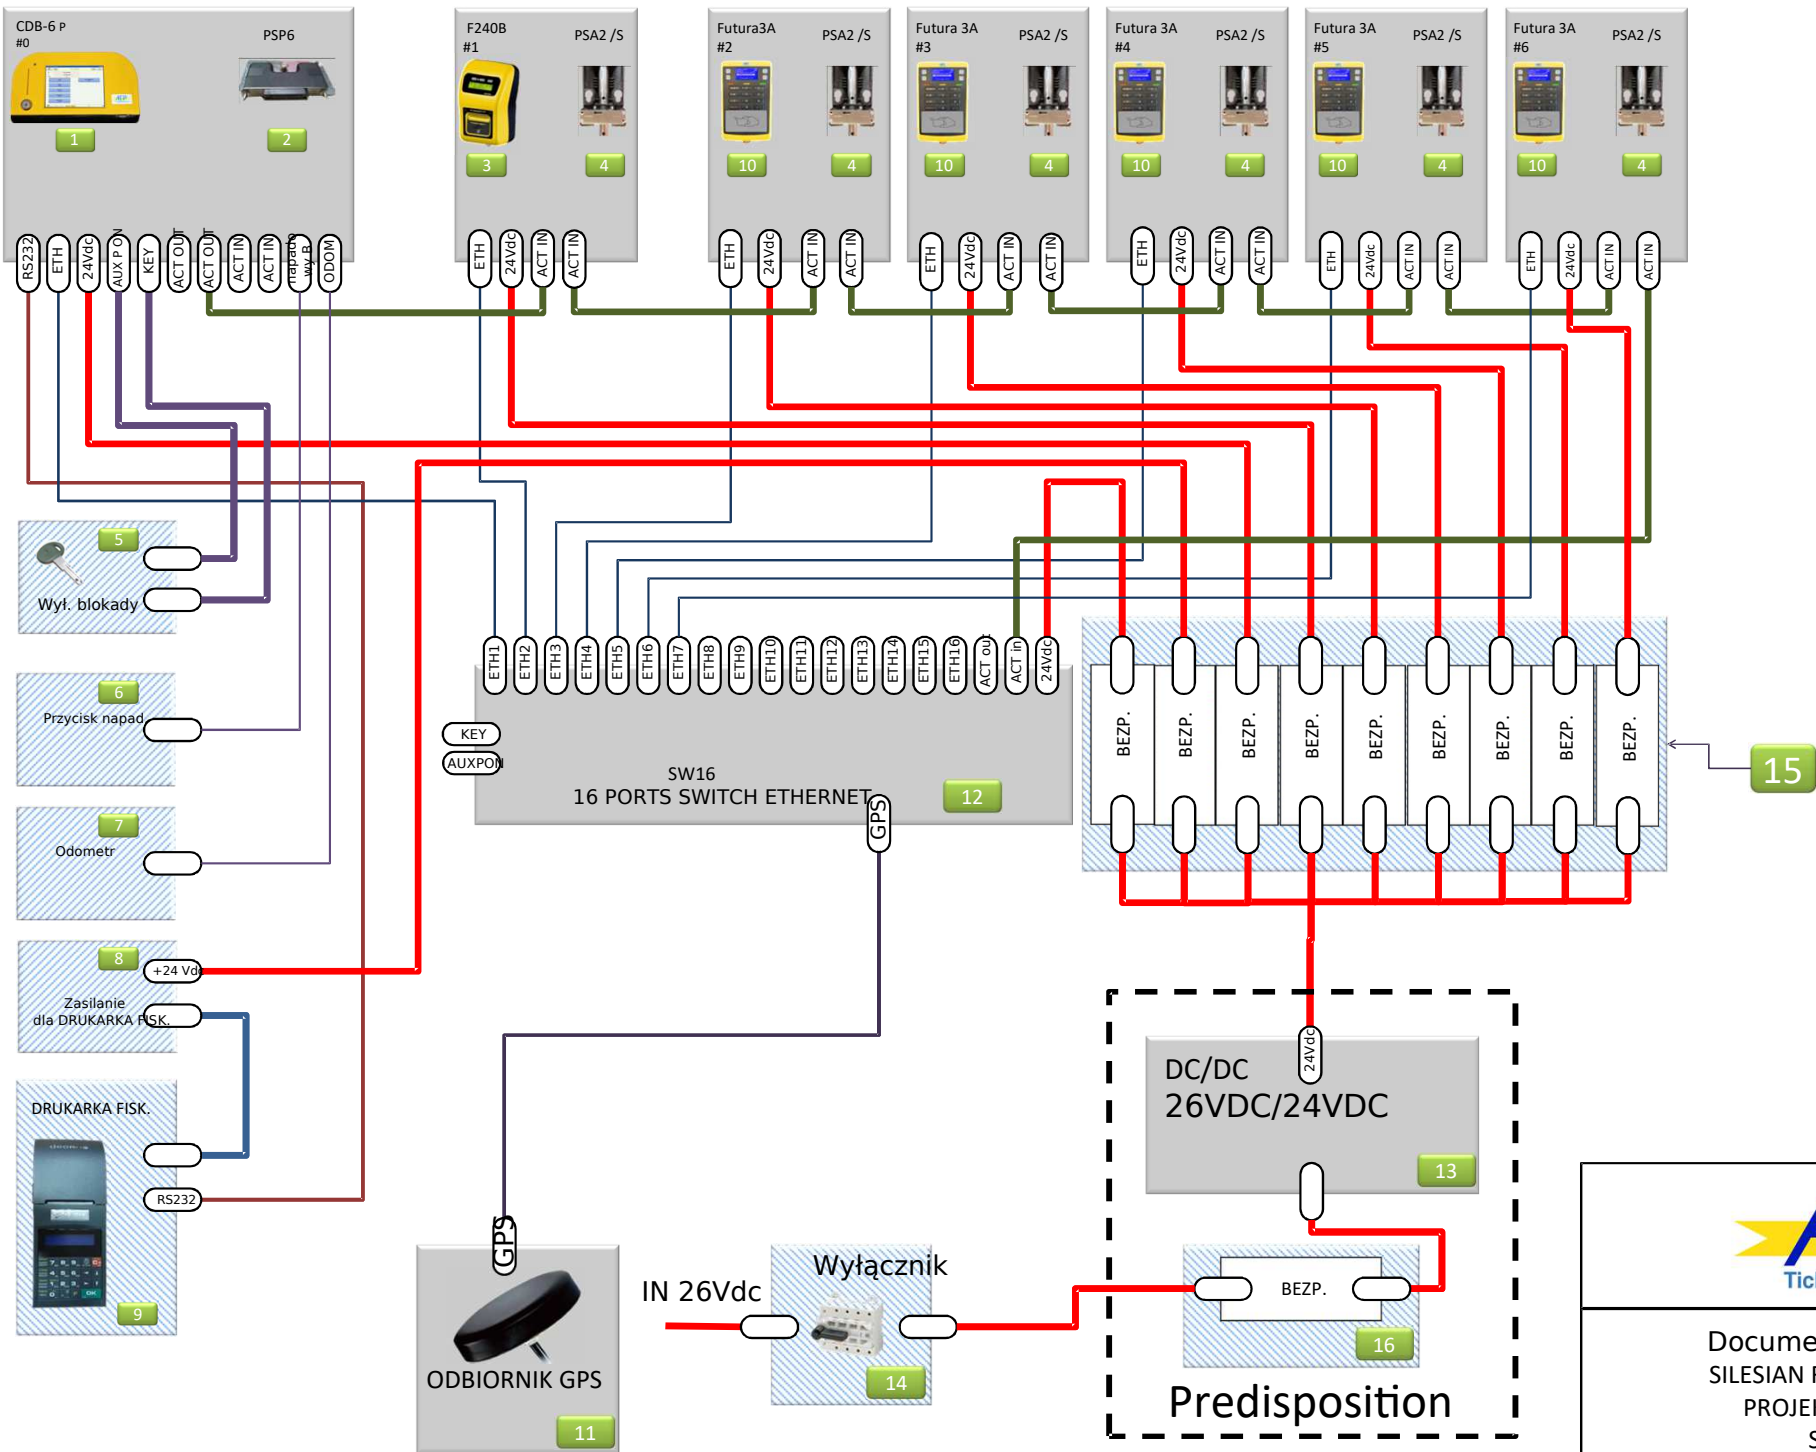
CDB-6 P
#0

PSP6

1

2

RS232 ETH 24Vdc AUX P ON KEY ACT OUT ACT OUT ACT IN ACT IN napadu wy. B ODOM

F240B
#1

PSA2 /S

3

4

ETH 24Vdc ACT IN ACT IN

Futura3A
#2

PSA2 /S

10

4

ETH 24Vdc ACT IN ACT IN

Futura 3A
#3

PSA2 /S

10

4

ETH 24Vdc ACT IN ACT IN

Futura 3A
#4

PSA2 /S

10

4

ETH 24Vdc ACT IN ACT IN

Futura 3A
#5

PSA2 /S

10

4

ETH 24Vdc ACT IN ACT IN

Futura 3A
#6

PSA2 /S

10

4

ETH 24Vdc ACT IN ACT IN

5
Wył. blokady

6
Przycisk napad

7
Odometr

8
+24 Vdc
Zasilanie
dla DRUKARKA FISK.

DRUKARKA FISK.
RS232
9

ETH1 ETH2 ETH3 ETH4 ETH5 ETH6 ETH7 ETH8 ETH9 ETH10 ETH11 ETH12 ETH13 ETH14 ETH15 ETH16 ACT out ACT in 24Vdc

KEY
AUXPON

SW16
16 PORTS SWITCH ETHERNET

12

GPS

BEZP. BEZP. BEZP. BEZP. BEZP. BEZP. BEZP. BEZP. BEZP.

15

24Vdc

DC/DC
26VDC/24VDC

13

BEZP.

16

Predisposition

GPS

ODBIORNIK GPS

11

IN 26Vdc

Wyłącznik

14

Tic

Docume
SILESIAN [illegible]
PROJE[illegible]
S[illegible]